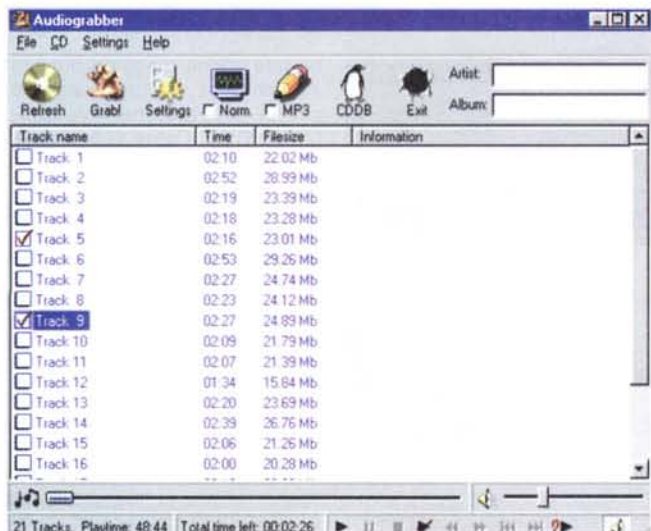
Audiograbber

File CD Settings Help

Refresh Grab! Settings Norm. MP3 CDDB Exit

Artist:
Album:

| Track name | Time | Filesize | Information |
|---|---|---|---|
| Track 1 | 02:10 | 22.02 Mb | |
| Track 2 | 02:52 | 28.99 Mb | |
| Track 3 | 02:19 | 23.39 Mb | |
| Track 4 | 02:18 | 23.28 Mb | |
| Track 5 | 02:16 | 23.01 Mb | |
| Track 6 | 02:53 | 29.26 Mb | |
| Track 7 | 02:27 | 24.74 Mb | |
| Track 8 | 02:23 | 24.12 Mb | |
| Track 9 | 02:27 | 24.89 Mb | |
| Track 10 | 02:09 | 21.79 Mb | |
| Track 11 | 02:07 | 21.39 Mb | |
| Track 12 | 01:34 | 15.84 Mb | |
| Track 13 | 02:20 | 23.69 Mb | |
| Track 14 | 02:39 | 26.76 Mb | |
| Track 15 | 02:06 | 21.26 Mb | |
| Track 16 | 02:00 | 20.28 Mb | |

21 Tracks Playtime: 48:44 Total time left: 00:02:26